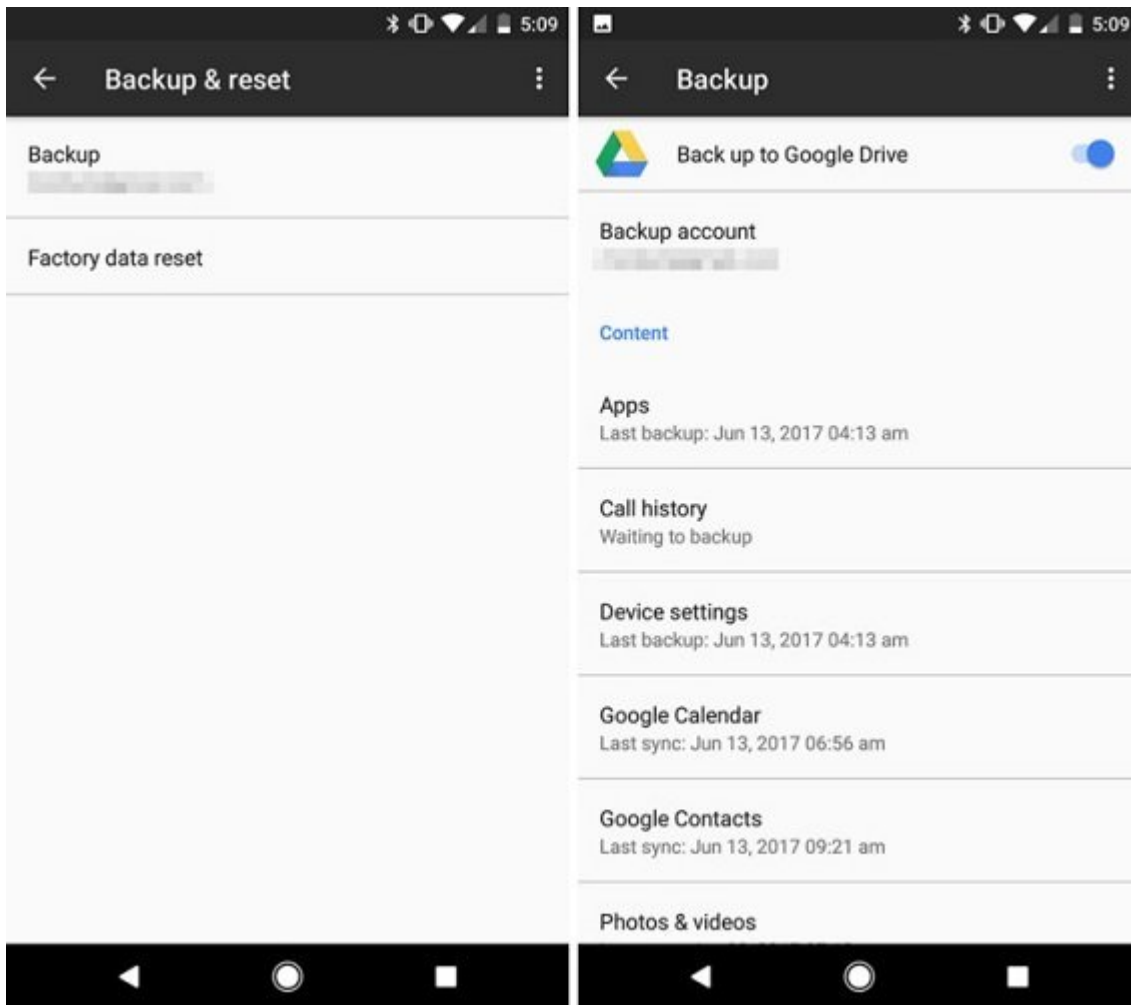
5:09

Backup & reset

Backup
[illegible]

Factory data reset

5:09

Backup

Back up to Google Drive

Backup account
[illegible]

Content

Apps
Last backup: Jun 13, 2017 04:13 am

Call history
Waiting to backup

Device settings
Last backup: Jun 13, 2017 04:13 am

Google Calendar
Last sync: Jun 13, 2017 06:56 am

Google Contacts
Last sync: Jun 13, 2017 09:21 am

Photos & videos
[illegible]